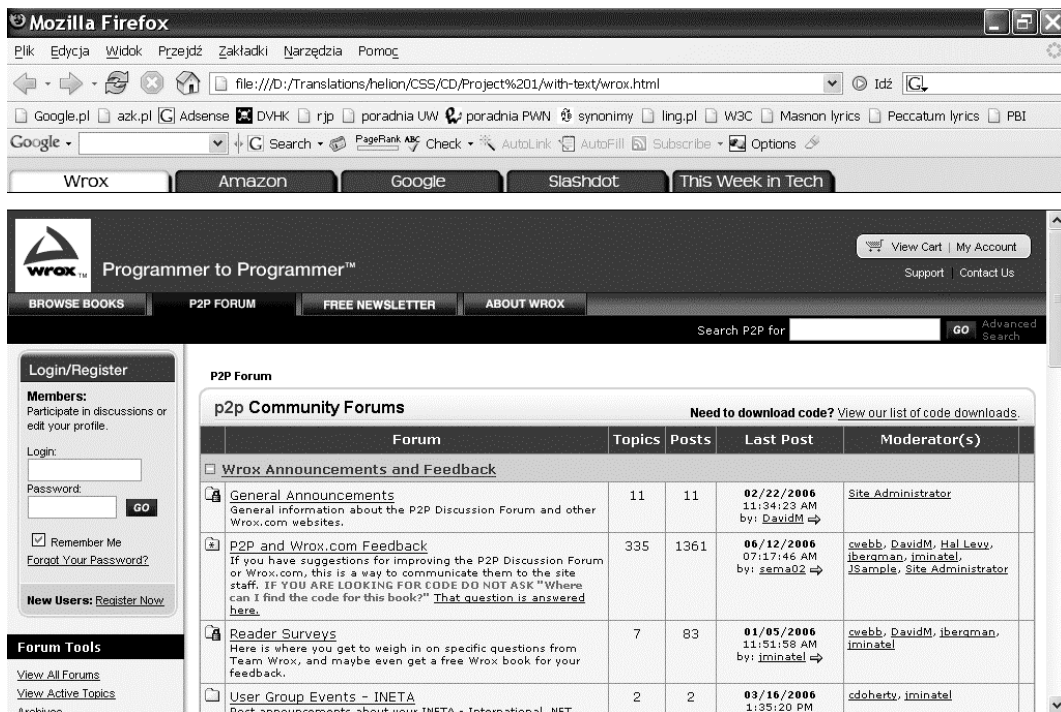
Mozilla Firefox

Plik Edycja Widok Przejdź Zakładki Narzędzia Pomoc

file:///D:/Translations/helion/CSS/CD/Project%201/with-text/wrox.html

Idź

Google.pl azk.pl Adsense DVHK rjp poradnia UW poradnia PWN synonimy ling.pl W3C Masnon lyrics Peccatum lyrics PBI

Google Search PageRank Check AutoLink AutoFill Subscribe Options

Wrox Amazon Google Slashdot This Week in Tech

wrox Programmer to Programmer™

View Cart | My Account

Support | Contact Us

BROWSE BOOKS P2P FORUM FREE NEWSLETTER ABOUT WROX

Search P2P for GO Advanced Search

Login/Register

Members: Participate in discussions or edit your profile.

Login:

Password:

GO

Remember Me

Forgot Your Password?

New Users: Register Now

Forum Tools

View All Forums

View Active Topics

Archives

P2P Forum

p2p Community Forums

Need to download code? View our list of code downloads.

| Forum | Topics | Posts | Last Post | Moderator(s) |
|---|---|---|---|---|
| Wrox Announcements and Feedback | | | | |
| General Announcements General information about the P2P Discussion Forum and other Wrox.com websites. | 11 | 11 | 02/22/2006 11:34:23 AM by: DavidM | Site Administrator |
| P2P and Wrox.com Feedback If you have suggestions for improving the P2P Discussion Forum or Wrox.com, this is a way to communicate them to the site staff. IF YOU ARE LOOKING FOR CODE DO NOT ASK "Where can I find the code for this book?" That question is answered here. | 335 | 1361 | 06/12/2006 07:17:46 AM by: sema02 | cwebb, DavidM, Hal Levy, jbergman, jminatel, JSample, Site Administrator |
| Reader Surveys Here is where you get to weigh in on specific questions from Team Wrox, and maybe even get a free Wrox book for your feedback. | 7 | 83 | 01/05/2006 11:51:58 AM by: jminatel | cwebb, DavidM, jbergman, jminatel |
| User Group Events - INETA Post announcements about your INETA - International .NET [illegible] | 2 | 2 | 03/16/2006 1:35:20 PM | cdoherty, jminatel |